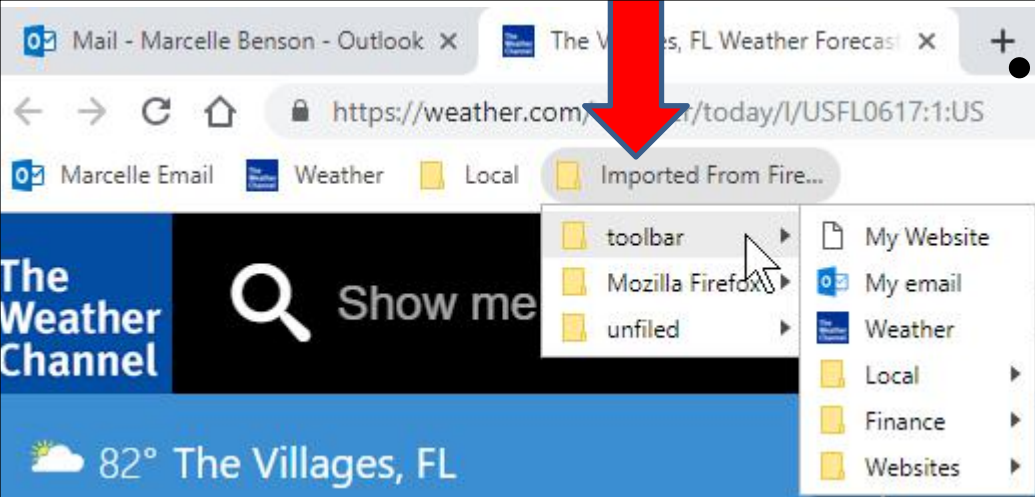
Mail - Marcelle Benson - Outlook ×
The W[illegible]ges, FL Weather Forecast ×
+

https://weather.com/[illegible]r/today/l/USFL0617:1:US

Marcelle Email
Weather
Local
Imported From Fire...

toolbar
Mozilla Firefox
unfiled

My Website
My email
Weather
Local
Finance
Websites

The Weather Channel

Show me

82° The Villages, FL